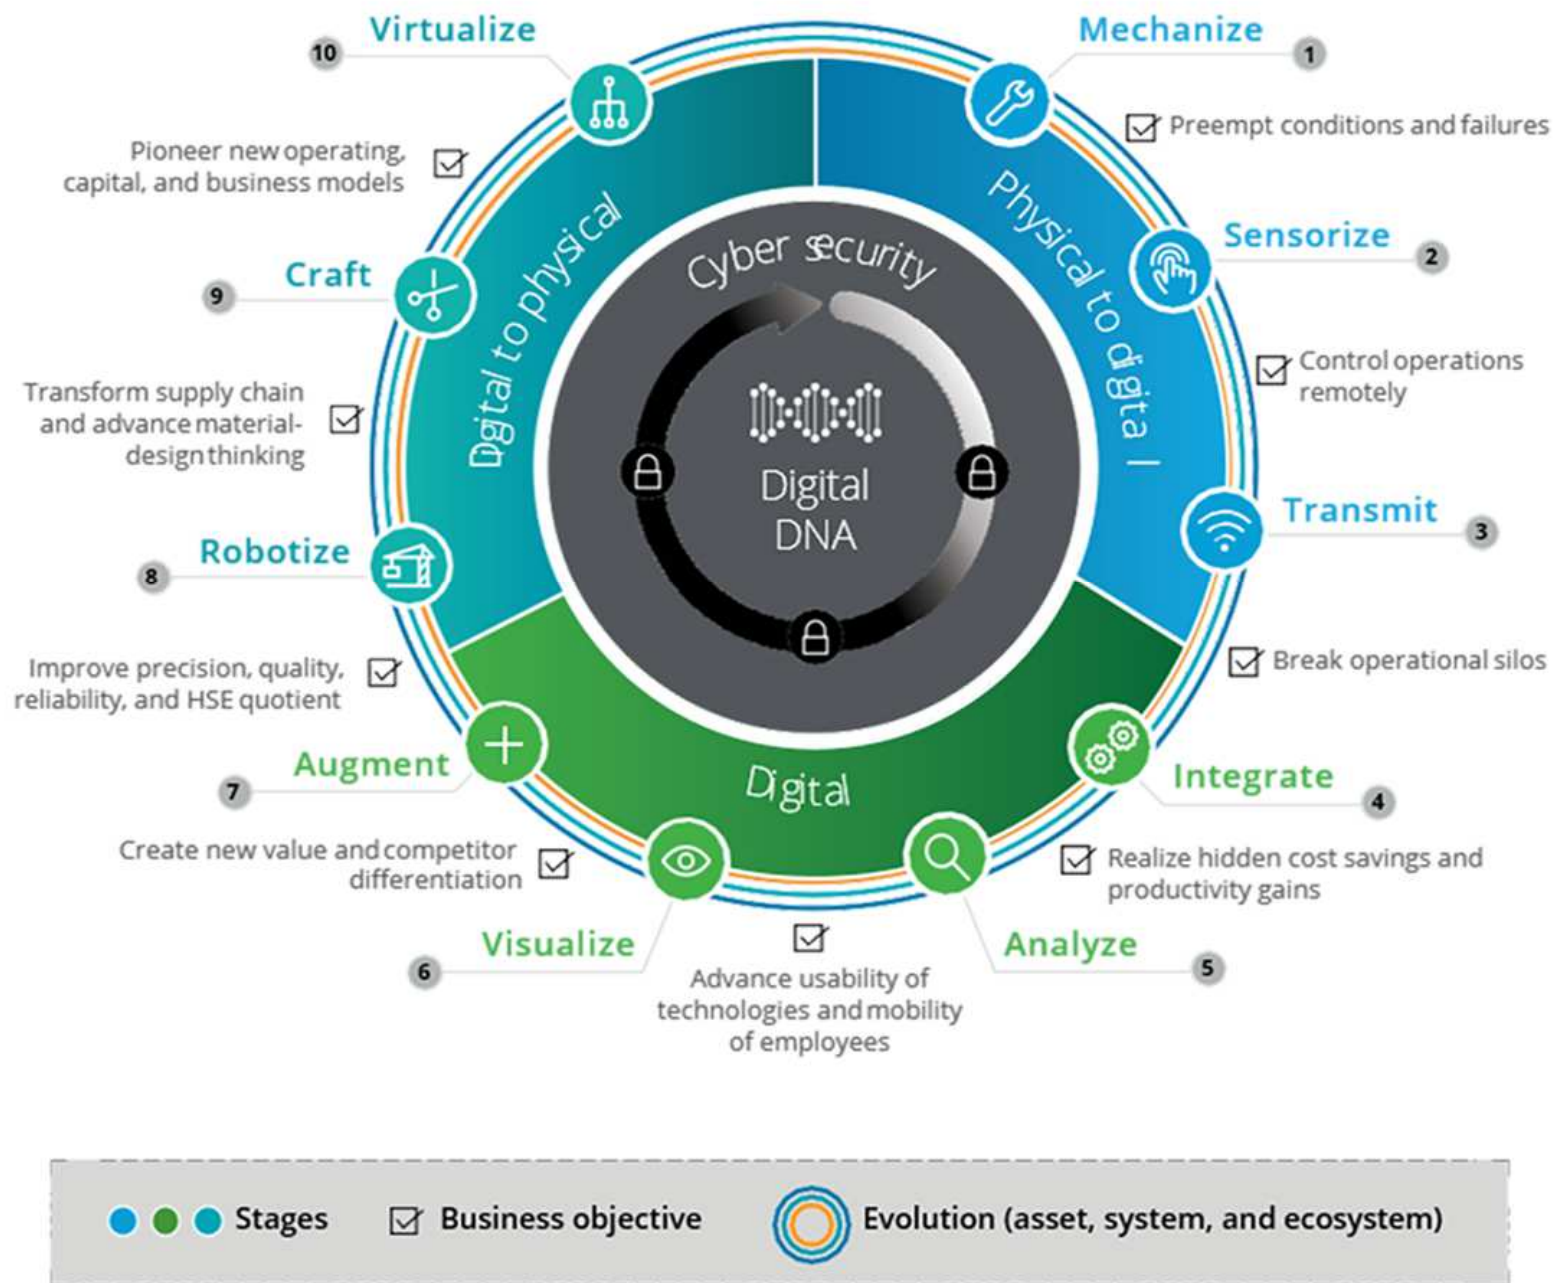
Mechanize
1
Preempt conditions and failures

Sensorize
2
Control operations remotely

Transmit
3
Break operational silos

Integrate
4
Realize hidden cost savings and productivity gains

Analyze
5
Advance usability of technologies and mobility of employees

Visualize
6
Create new value and competitor differentiation

Augment
7
Improve precision, quality, reliability, and HSE quotient

Robotize
8
Transform supply chain and advance material-design thinking

Craft
9
Pioneer new operating, capital, and business models

Virtualize
10

Physical to digital
Digital
Digital to physical
Cyber security
Digital DNA

Stages
Business objective
Evolution (asset, system, and ecosystem)